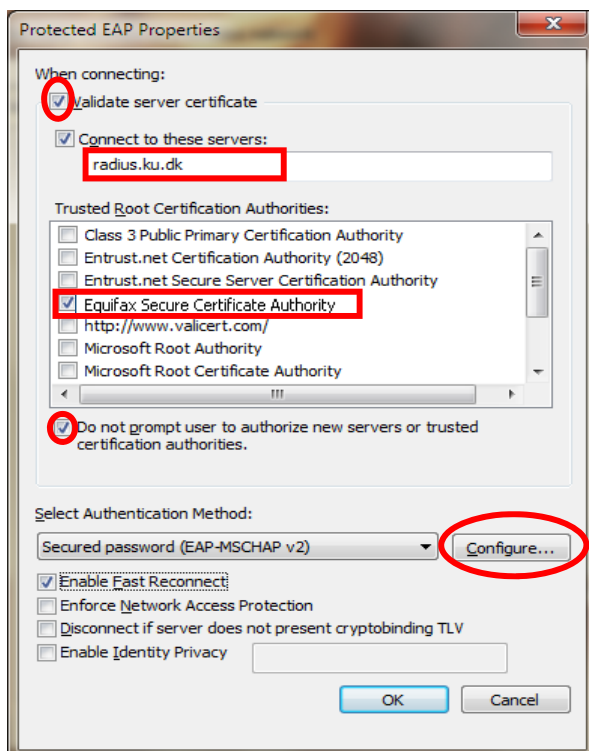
Protected EAP Properties

When connecting:

Validate server certificate

Connect to these servers:

radius.ku.dk

Trusted Root Certification Authorities:

Class 3 Public Primary Certification Authority
Entrust.net Certification Authority (2048)
Entrust.net Secure Server Certification Authority
Equifax Secure Certificate Authority
http://www.valicert.com/
Microsoft Root Authority
Microsoft Root Certificate Authority

Do not prompt user to authorize new servers or trusted certification authorities.

Select Authentication Method:

Secured password (EAP-MSCHAP v2)

Configure...

Enable Fast Reconnect
Enforce Network Access Protection
Disconnect if server does not present cryptobinding TLV
Enable Identity Privacy

OK
Cancel